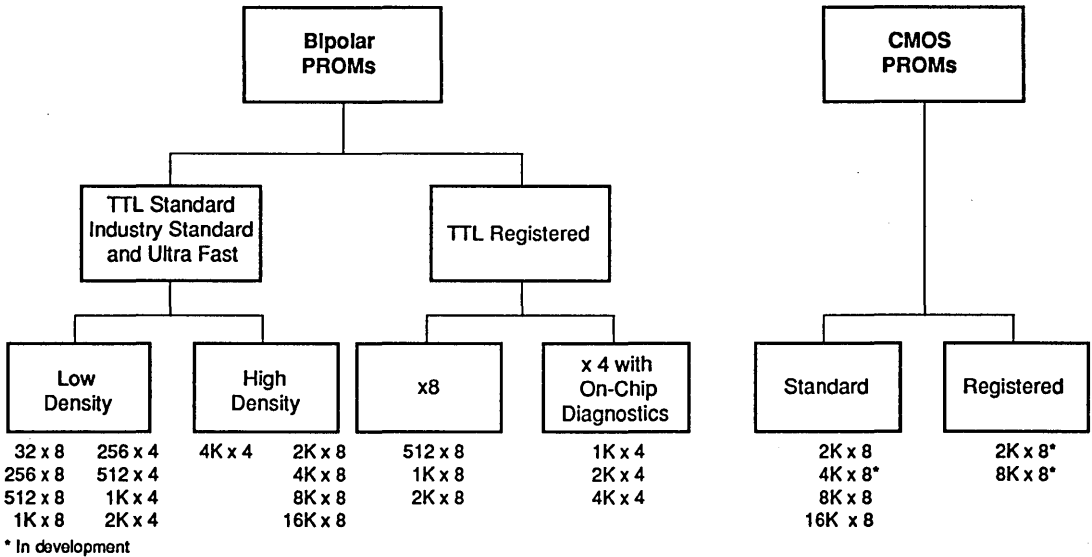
Bipolar PROMs

CMOS PROMs

TTL Standard Industry Standard and Ultra Fast

TTL Registered

Low Density

32 x 8
256 x 8
512 x 8
1K x 8

256 x 4
512 x 4
1K x 4
2K x 4

High Density

4K x 4

2K x 8
4K x 8
8K x 8
16K x 8

x8

512 x 8
1K x 8
2K x 8

x 4 with On-Chip Diagnostics

1K x 4
2K x 4
4K x 4

Standard

2K x 8
4K x 8*
8K x 8
16K x 8

Registered

2K x 8*
8K x 8*

* In development